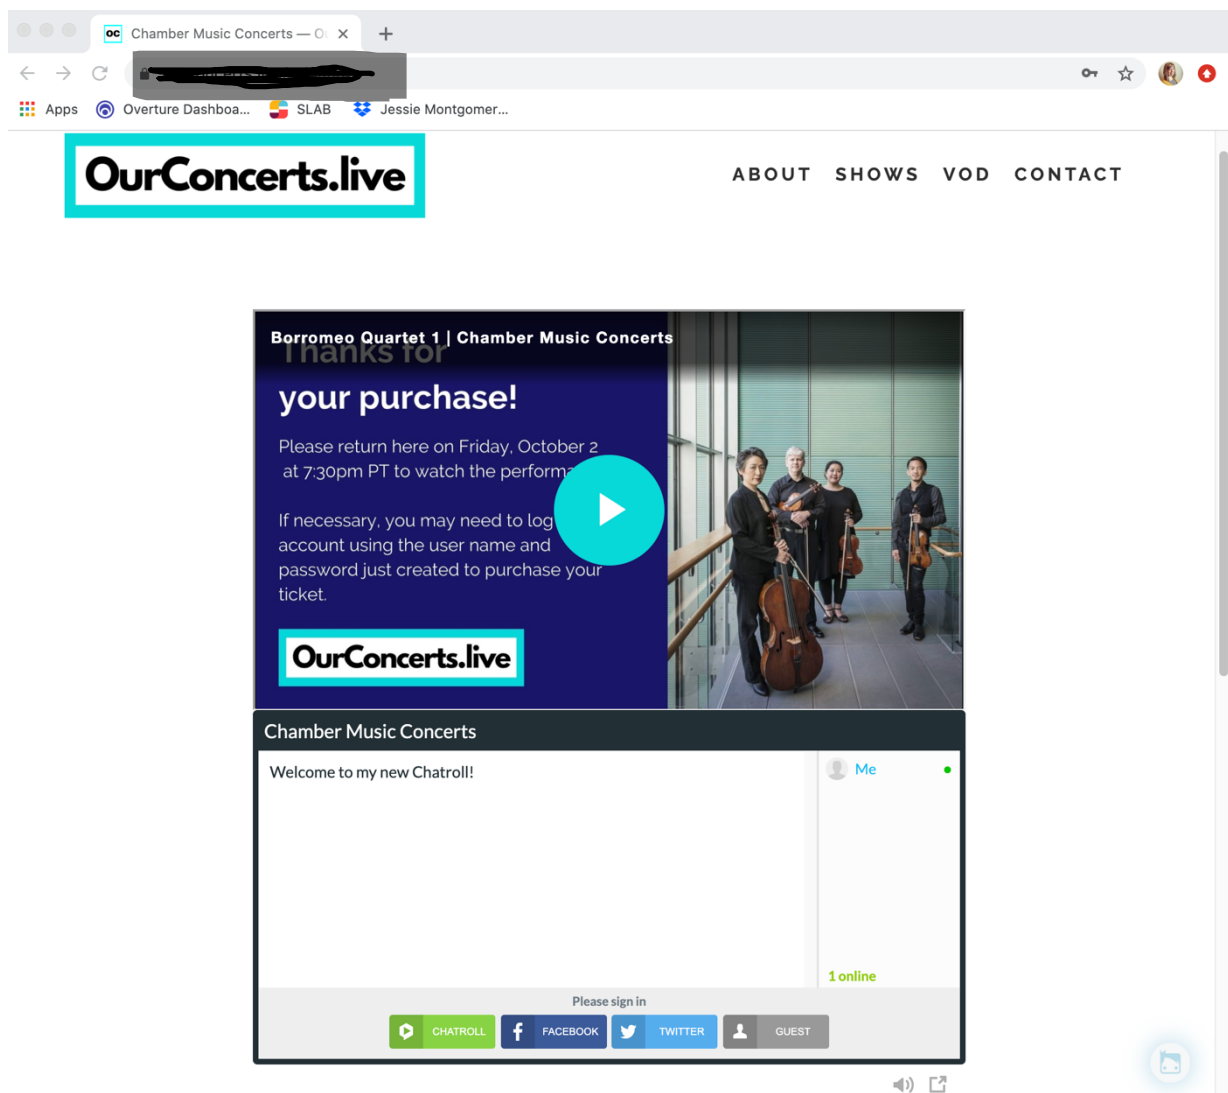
OC Chamber Music Concerts — O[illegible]

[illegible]

Apps Overture Dashboa... SLAB Jessie Montgomer...

OurConcerts.live

ABOUT SHOWS VOD CONTACT

Borromeo Quartet 1 | Chamber Music Concerts

Thanks for your purchase!

Please return here on Friday, October 2 at 7:30pm PT to watch the performa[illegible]

If necessary, you may need to log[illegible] account using the user name and password just created to purchase your ticket.

OurConcerts.live

Chamber Music Concerts

Welcome to my new Chatroll!

Me

1 online

Please sign in

CHATROLL FACEBOOK TWITTER GUEST